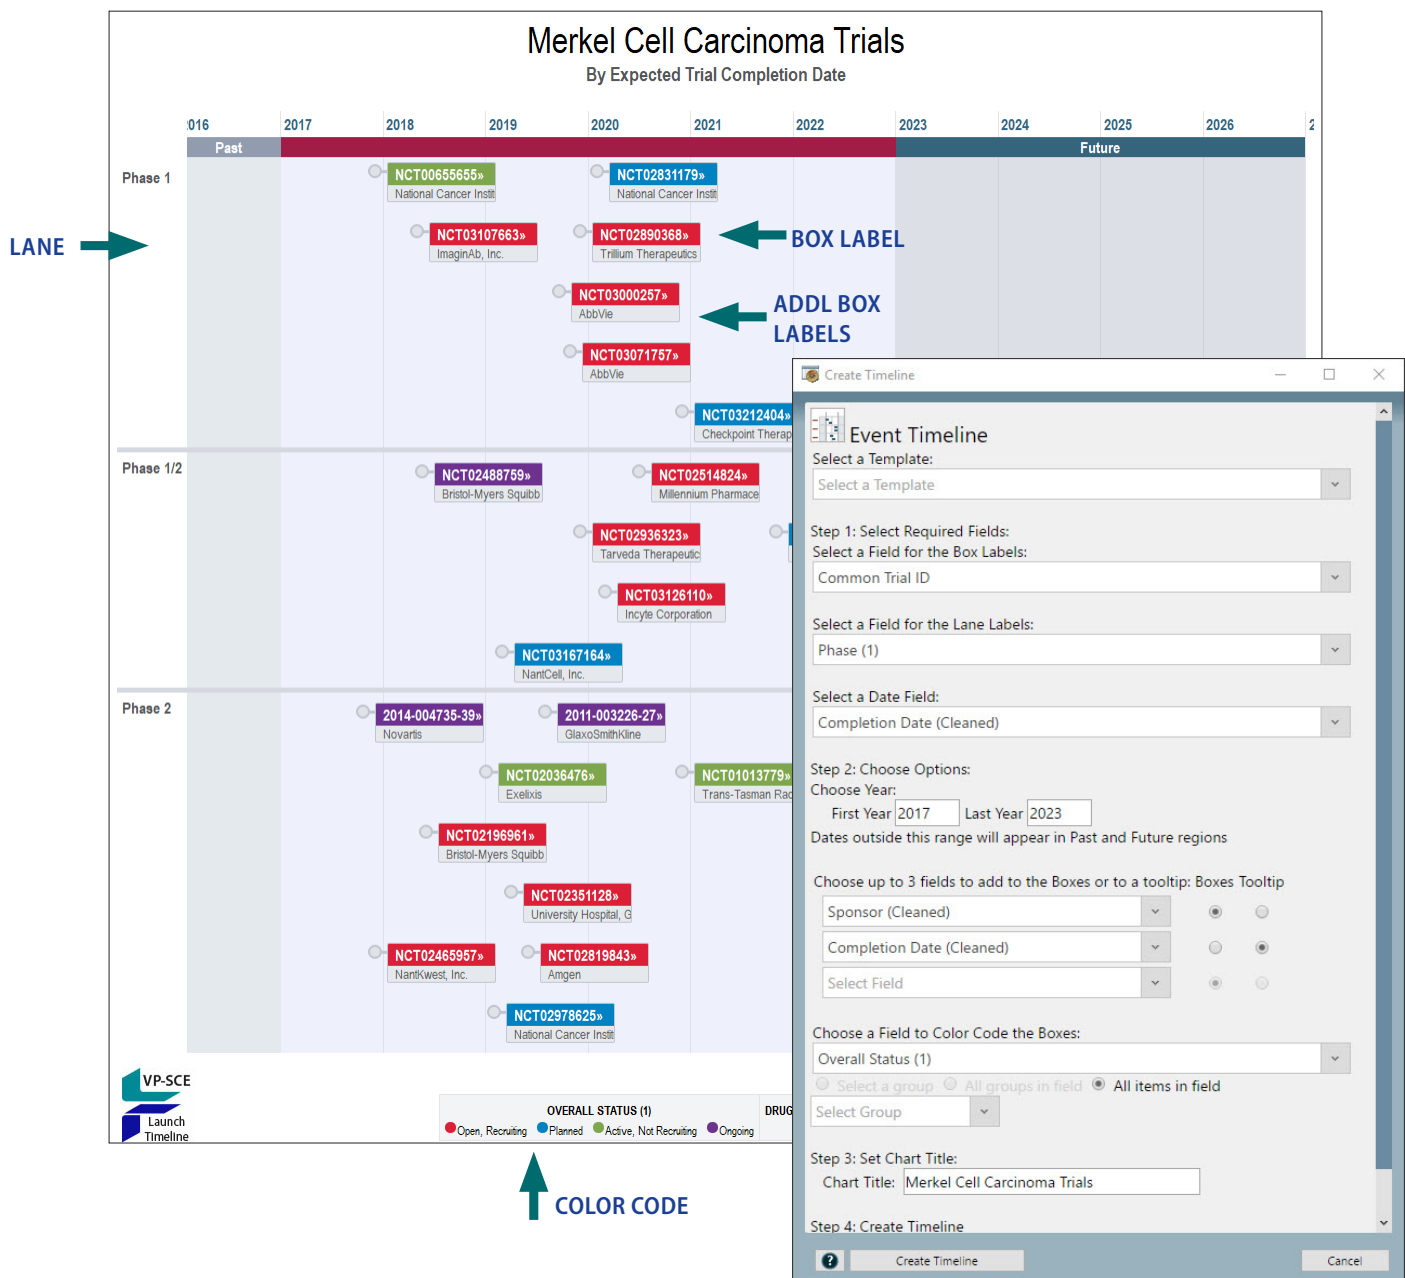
Merkel Cell Carcinoma Trials
By Expected Trial Completion Date

016 2017 2018 2019 2020 2021 2022 2023 2024 2025 2026 2

Past
Future

Phase 1
NCT00655655» National Cancer Instit
NCT02831179» National Cancer Instit
NCT03107663» ImaginAb, Inc.
NCT02890368» Trillium Therapeutics
NCT03000257» AbbVie
NCT03071757» AbbVie
NCT03212404» Checkpoint Therap

Phase 1/2
NCT02488759» Bristol-Myers Squibb
NCT02514824» Millennium Pharmace
NCT02936323» Tarveda Therapeutic
NCT03126110» Incyte Corporation
NCT03167164» NantCell, Inc.

Phase 2
2014-004735-39» Novartis
2011-003226-27» GlaxoSmithKline
NCT02036476» Exelixis
NCT01013779» Trans-Tasman Rad
NCT02196961» Bristol-Myers Squibb
NCT02351128» University Hospital, G
NCT02465957» NantKwest, Inc.
NCT02819843» Amgen
NCT02978625» National Cancer Instit

LANE
BOX LABEL
ADDL BOX LABELS
COLOR CODE

VP-SCE
Launch Timeline

OVERALL STATUS (1)
Open, Recruiting Planned Active, Not Recruiting Ongoing
DRUG

Create Timeline
Event Timeline
Select a Template:
Select a Template
Step 1: Select Required Fields:
Select a Field for the Box Labels:
Common Trial ID
Select a Field for the Lane Labels:
Phase (1)
Select a Date Field:
Completion Date (Cleaned)
Step 2: Choose Options:
Choose Year:
First Year 2017 Last Year 2023
Dates outside this range will appear in Past and Future regions
Choose up to 3 fields to add to the Boxes or to a tooltip: Boxes Tooltip
Sponsor (Cleaned)
Completion Date (Cleaned)
Select Field
Choose a Field to Color Code the Boxes:
Overall Status (1)
Select a group All groups in field All items in field
Select Group
Step 3: Set Chart Title:
Chart Title: Merkel Cell Carcinoma Trials
Step 4: Create Timeline
?
Create Timeline
Cancel